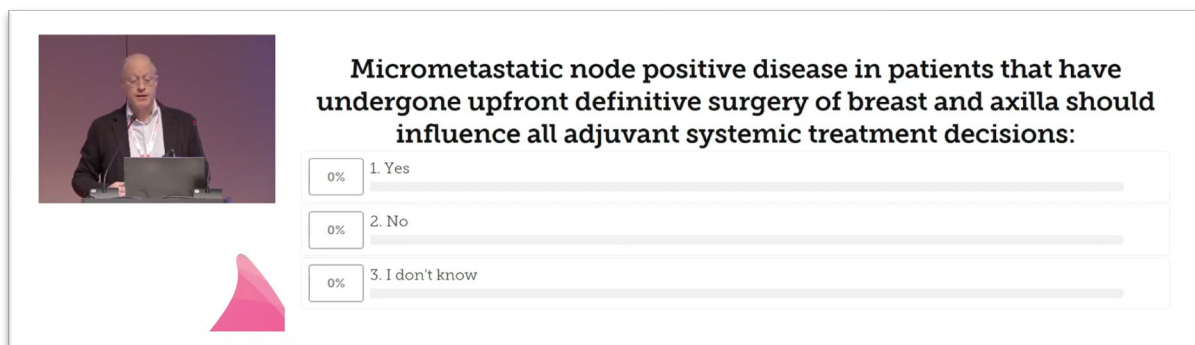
Micrometastatic node positive disease in patients that have undergone upfront definitive surgery of breast and axilla should influence all adjuvant systemic treatment decisions:

0% 1. Yes

0% 2. No

0% 3. I don't know